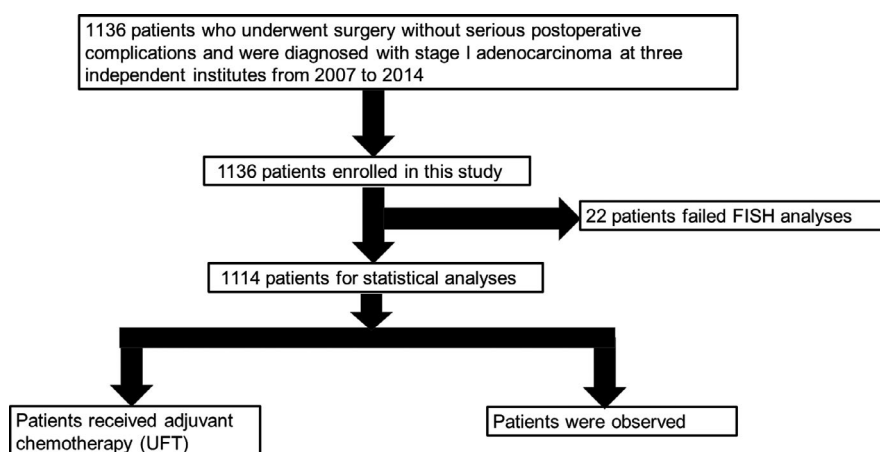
1136 patients who underwent surgery without serious postoperative complications and were diagnosed with stage I adenocarcinoma at three independent institutes from 2007 to 2014

1136 patients enrolled in this study

22 patients failed FISH analyses

1114 patients for statistical analyses

Patients received adjuvant chemotherapy (UFT)

Patients were observed